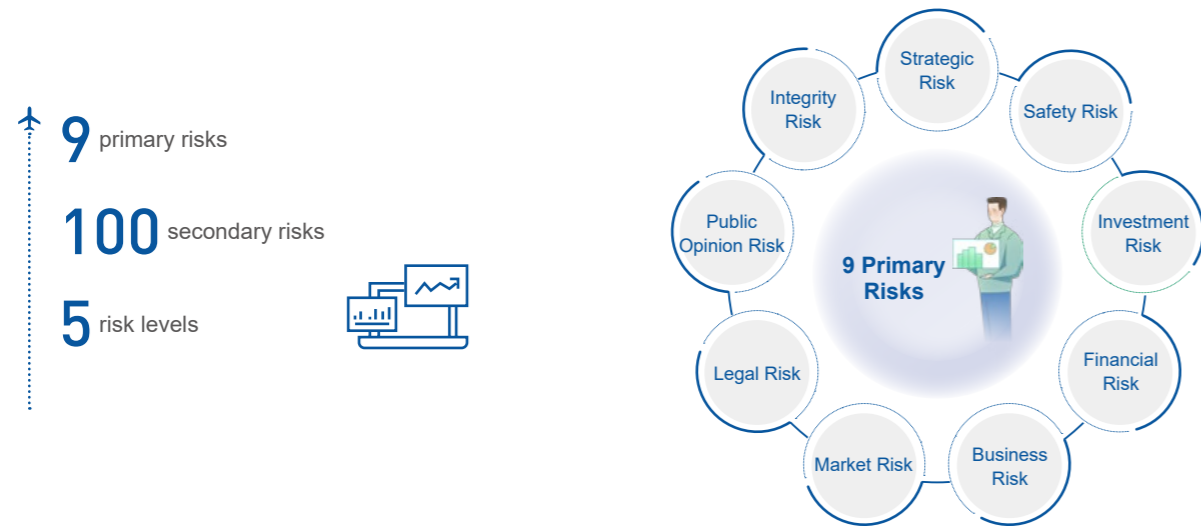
9 primary risks

100 secondary risks

5 risk levels

Strategic Risk

Safety Risk

Investment Risk

Financial Risk

Business Risk

Market Risk

Legal Risk

Public Opinion Risk

Integrity Risk

9 Primary Risks